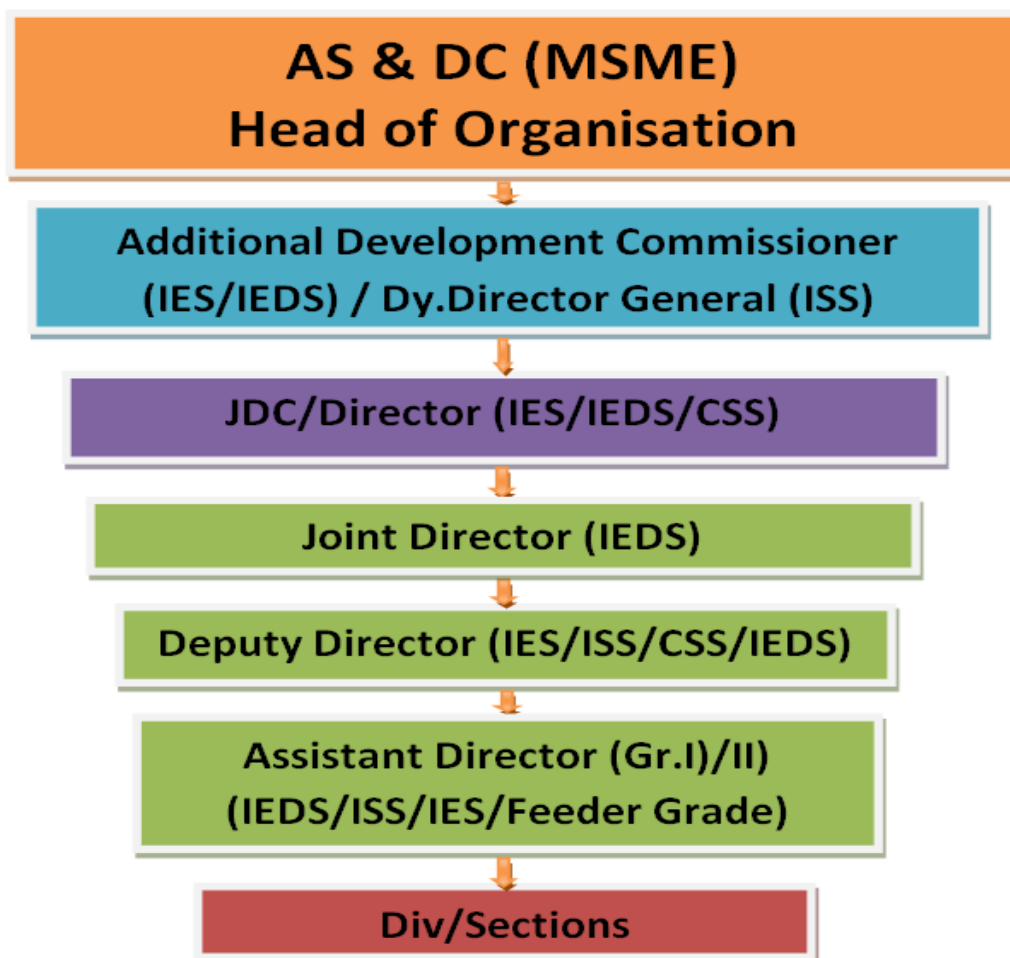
AS & DC (MSME)
Head of Organisation

Additional Development Commissioner (IES/IEDS) / Dy.Director General (ISS)

JDC/Director (IES/IEDS/CSS)

Joint Director (IEDS)

Deputy Director (IES/ISS/CSS/IEDS)

Assistant Director (Gr.I)/II) (IEDS/ISS/IES/Feeder Grade)

Div/Sections